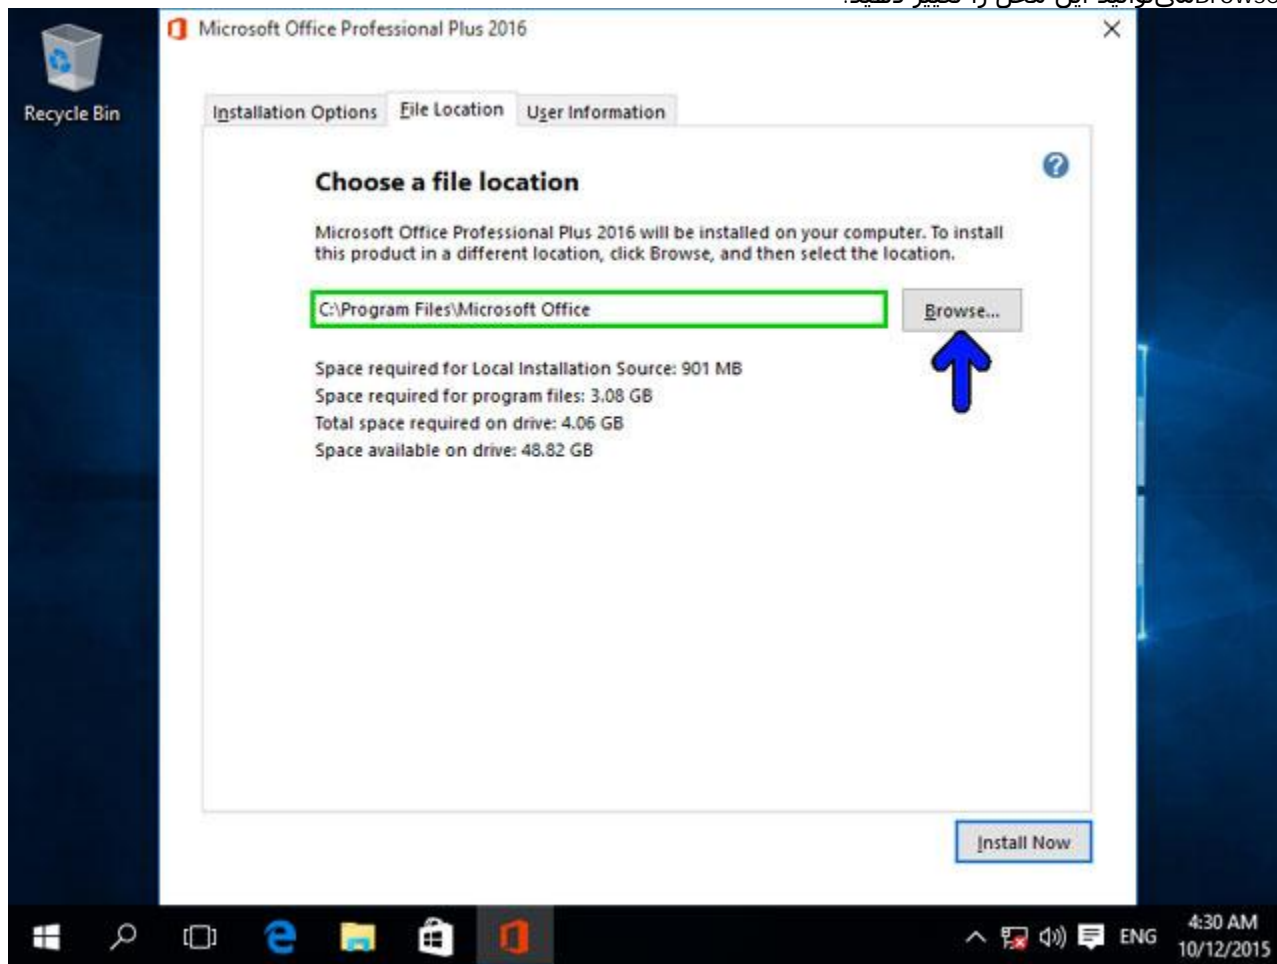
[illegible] Browse

Microsoft Office Professional Plus 2016

Recycle Bin

Installation Options | File Location | User Information

Choose a file location

Microsoft Office Professional Plus 2016 will be installed on your computer. To install this product in a different location, click Browse, and then select the location.

C:\Program Files\Microsoft Office

Browse...

Space required for Local Installation Source: 901 MB
Space required for program files: 3.08 GB
Total space required on drive: 4.06 GB
Space available on drive: 48.82 GB

Install Now

ENG
4:30 AM
10/12/2015